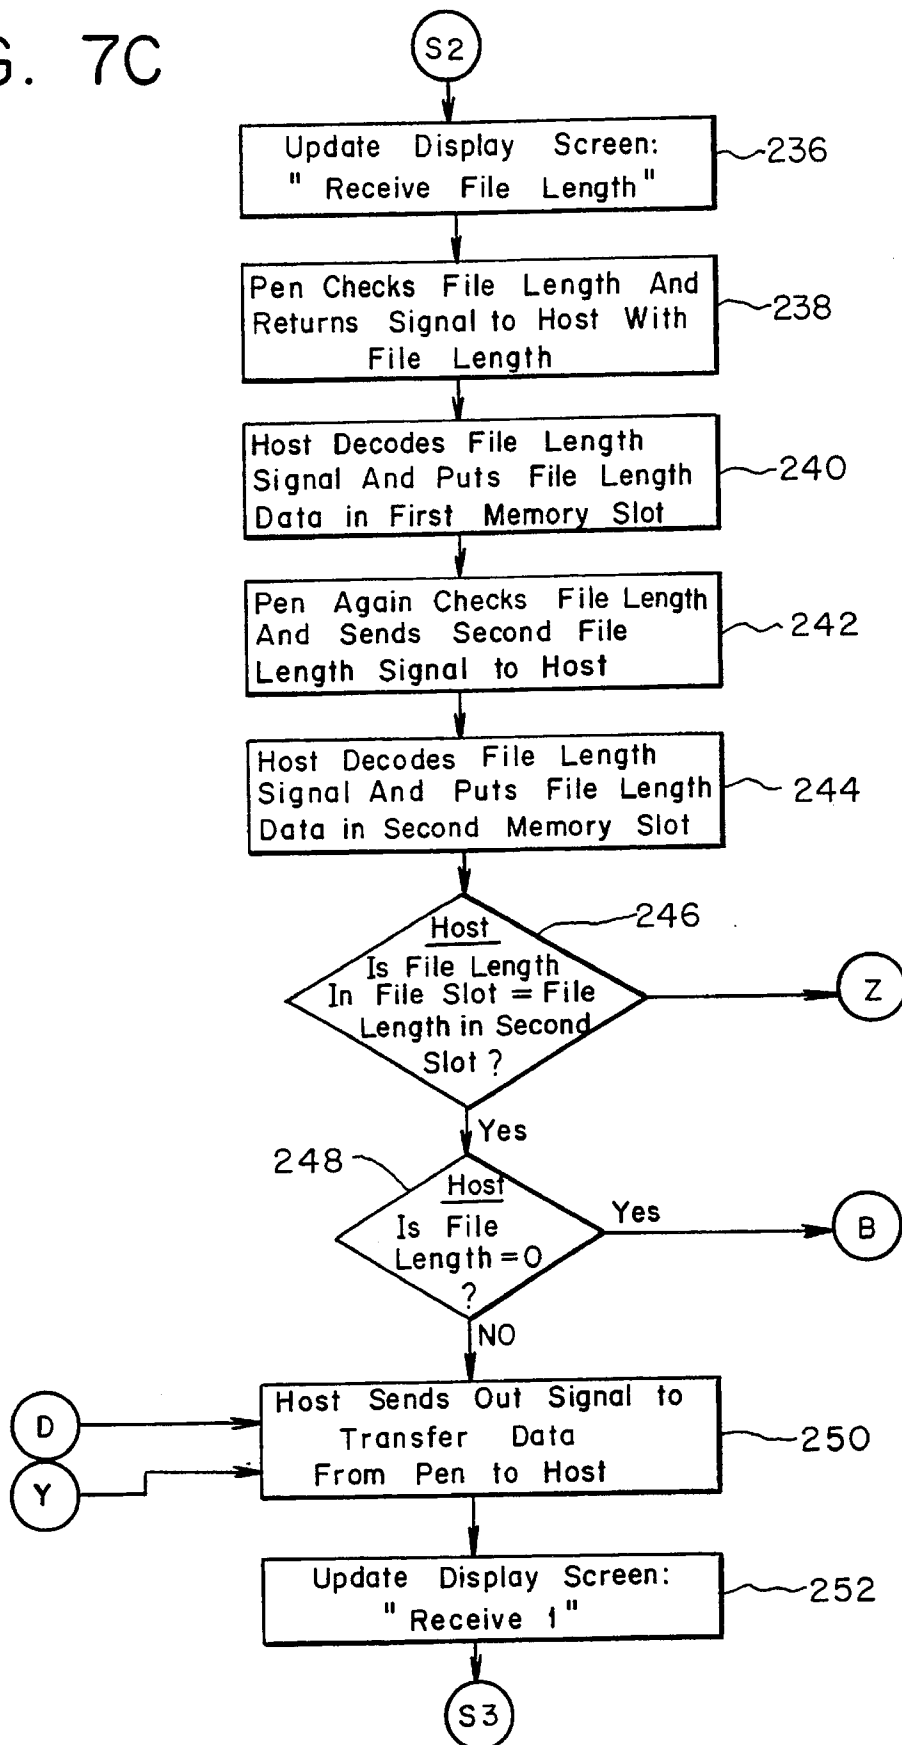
G. 7C

S2

Update Display Screen: " Receive File Length"

236

Pen Checks File Length And Returns Signal to Host With File Length

238

Host Decodes File Length Signal And Puts File Length Data in First Memory Slot

240

Pen Again Checks File Length And Sends Second File Length Signal to Host

242

Host Decodes File Length Signal And Puts File Length Data in Second Memory Slot

244

Host
Is File Length In File Slot = File Length in Second Slot ?

246

Z

Yes

248

Host
Is File Length = 0 ?

Yes

B

NO

D

Y

Host Sends Out Signal to Transfer Data From Pen to Host

250

Update Display Screen: " Receive 1"

252

S3